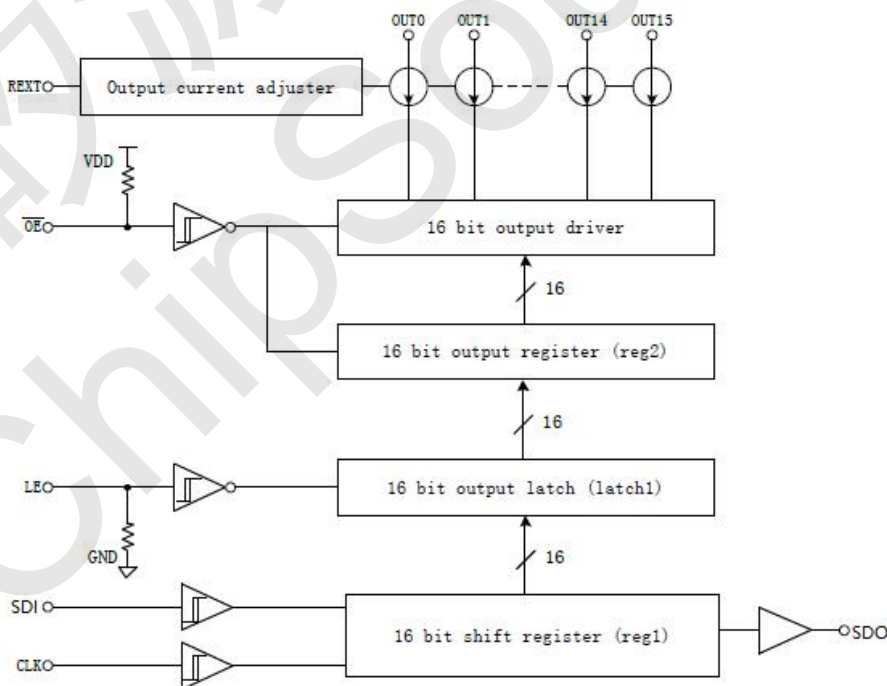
OUT0 OUT1 OUT14 OUT15

REXT

Output current adjuster

VDD

$\overline{OE}$

16 bit output driver

16

16 bit output register (reg2)

16

LE

16 bit output latch (latch1)

GND

16

SDI

16 bit shift register (reg1)

SDO

CLK